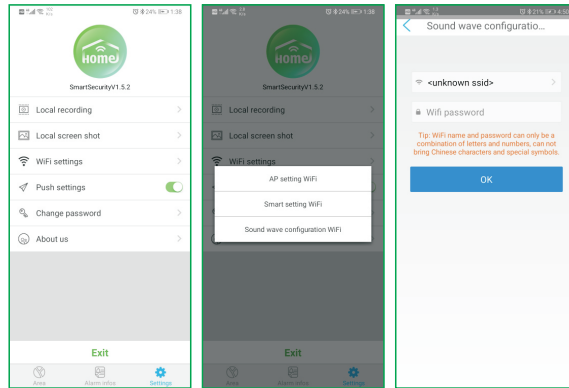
24% 1:38

Home

SmartSecurityV1.5.2

Local recording

Local screen shot

WiFi settings

Push settings

Change password

About us

Exit

Area

Alarm infos

Settings

24% 1:38

Home

SmartSecurityV1.5.2

Local recording

Local screen shot

WiFi settings

AP setting WiFi

Smart setting WiFi

Sound wave configuration WiFi

Exit

Area

Alarm infos

Settings

21% 4:50

Sound wave configuratio...

<unknown ssid>

Wifi password

Tip: WiFi name and password can only be a combination of letters and numbers, can not bring Chinese characters and special symbols.

OK